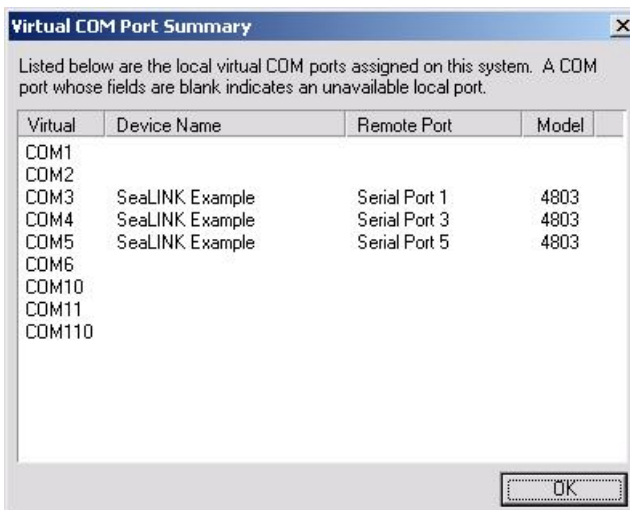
Virtual COM Port Summary

×

Listed below are the local virtual COM ports assigned on this system. A COM port whose fields are blank indicates an unavailable local port.

| Virtual | Device Name | Remote Port | Model |
|---|---|---|---|
| COM1 | | | |
| COM2 | | | |
| COM3 | SeaLINK Example | Serial Port 1 | 4803 |
| COM4 | SeaLINK Example | Serial Port 3 | 4803 |
| COM5 | SeaLINK Example | Serial Port 5 | 4803 |
| COM6 | | | |
| COM10 | | | |
| COM11 | | | |
| COM110 | | | |

OK